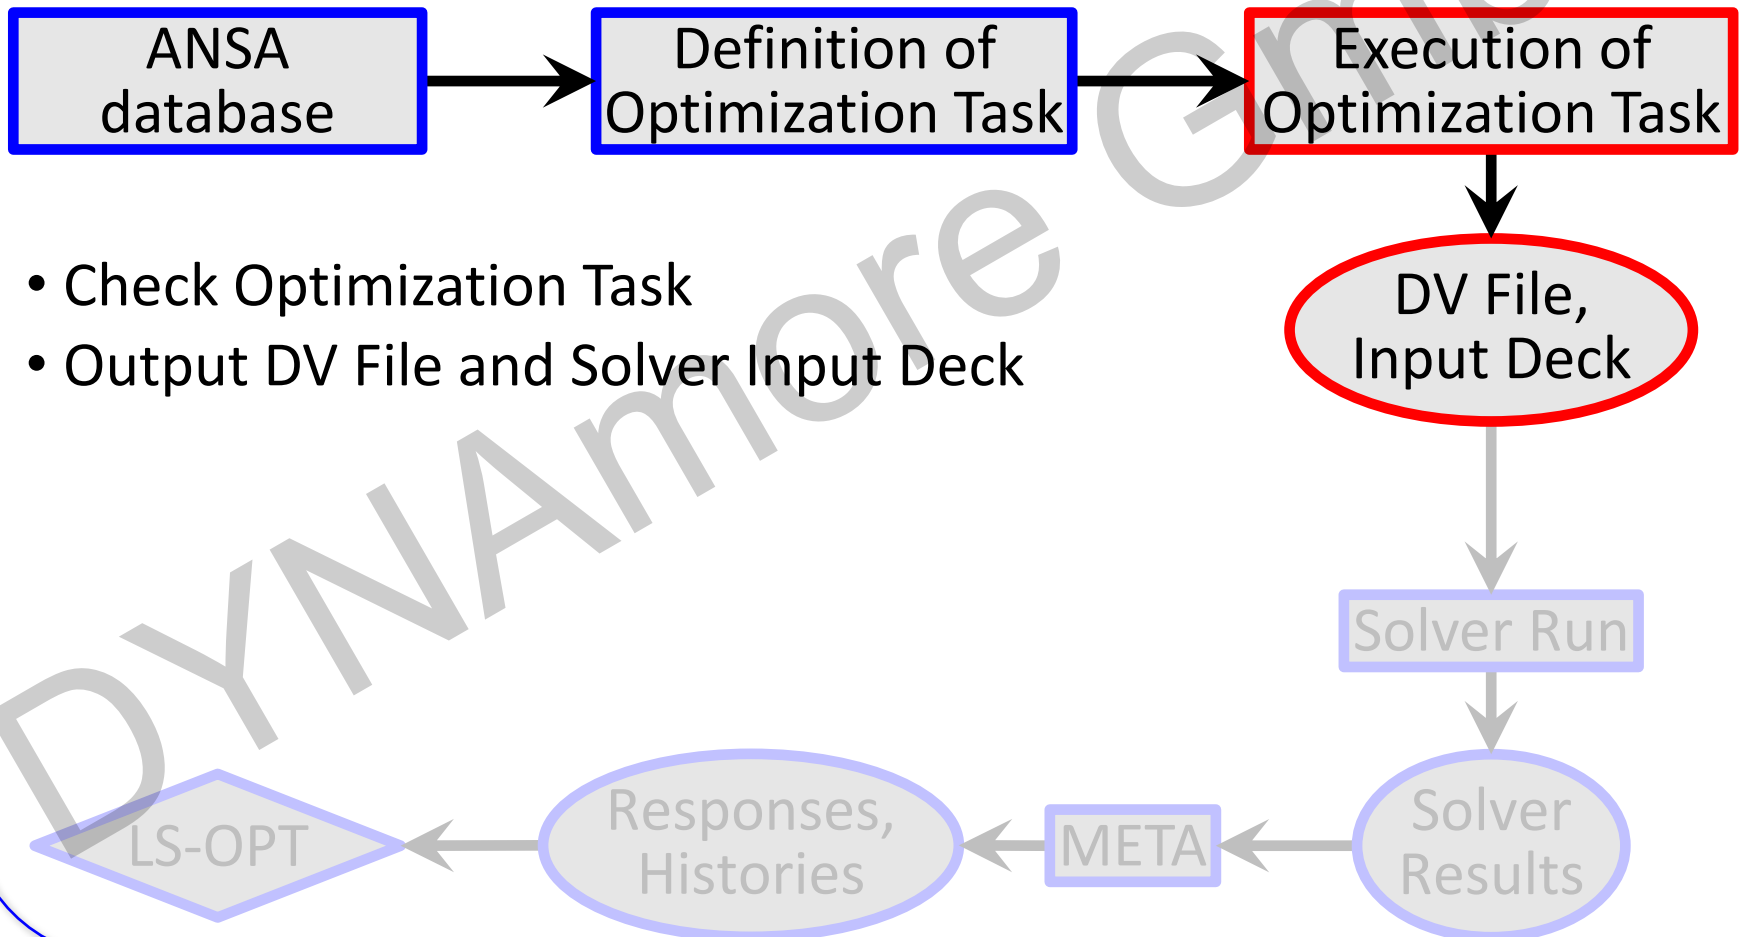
ANSA database

Definition of Optimization Task

Execution of Optimization Task

• Check Optimization Task
• Output DV File and Solver Input Deck

DV File, Input Deck

Solver Run

Solver Results

META

Responses, Histories

LS-OPT

DYNAmore GmbH